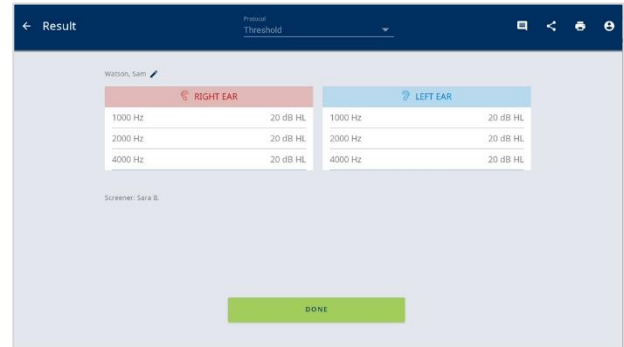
← Result

Protocol
Threshold

Watson, Sam

RIGHT EAR

| | |
|---|---|
| 1000 Hz | 20 dB HL |
| 2000 Hz | 20 dB HL |
| 4000 Hz | 20 dB HL |

LEFT EAR

| | |
|---|---|
| 1000 Hz | 20 dB HL |
| 2000 Hz | 20 dB HL |
| 4000 Hz | 20 dB HL |

Screener: Sara B.

DONE